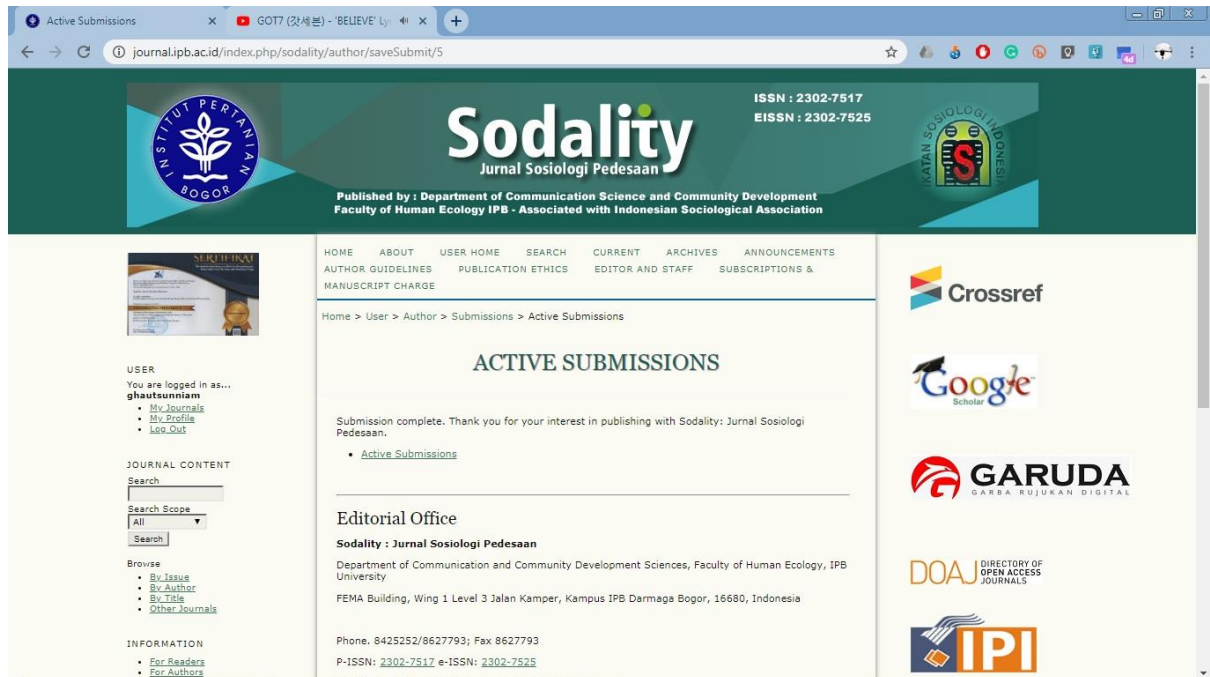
Active Submissions × GOT7 (갓세븐) - 'BELIEVE' Ly ×

journal.ipb.ac.id/index.php/sodality/author/saveSubmit/5

INSTITUT PERTANIAN BOGOR

Sodality
Jurnal Sosiologi Pedesaan

ISSN : 2302-7517
EISSN : 2302-7525

Published by : Department of Communication Science and Community Development
Faculty of Human Ecology IPB - Associated with Indonesian Sociological Association

IKATAN SOSIOLOGI INDONESIA

SERTIFIKAT

HOME ABOUT USER HOME SEARCH CURRENT ARCHIVES ANNOUNCEMENTS AUTHOR GUIDELINES PUBLICATION ETHICS EDITOR AND STAFF SUBSCRIPTIONS & MANUSCRIPT CHARGE

Home > User > Author > Submissions > Active Submissions

ACTIVE SUBMISSIONS

Submission complete. Thank you for your interest in publishing with Sodality: Jurnal Sosiologi Pedesaan.

• Active Submissions

Editorial Office

Sodality : Jurnal Sosiologi Pedesaan

Department of Communication and Community Development Sciences, Faculty of Human Ecology, IPB University

FEMA Building, Wing 1 Level 3 Jalan Kamper, Kampus IPB Darmaga Bogor, 16680, Indonesia

Phone. 8425252/8627793; Fax 8627793

P-ISSN: 2302-7517 e-ISSN: 2302-7525

USER
You are logged in as...
ghautsunniam
• My Journals
• My Profile
• Log Out

JOURNAL CONTENT
Search

Search Scope
All
Search

Browse
• By Issue
• By Author
• By Title
• Other Journals

INFORMATION
• For Readers
• For Authors

Crossref

Google Scholar

GARUDA
GARBA RUJUKAN DIGITAL

DOAJ DIRECTORY OF OPEN ACCESS JOURNALS

IPI